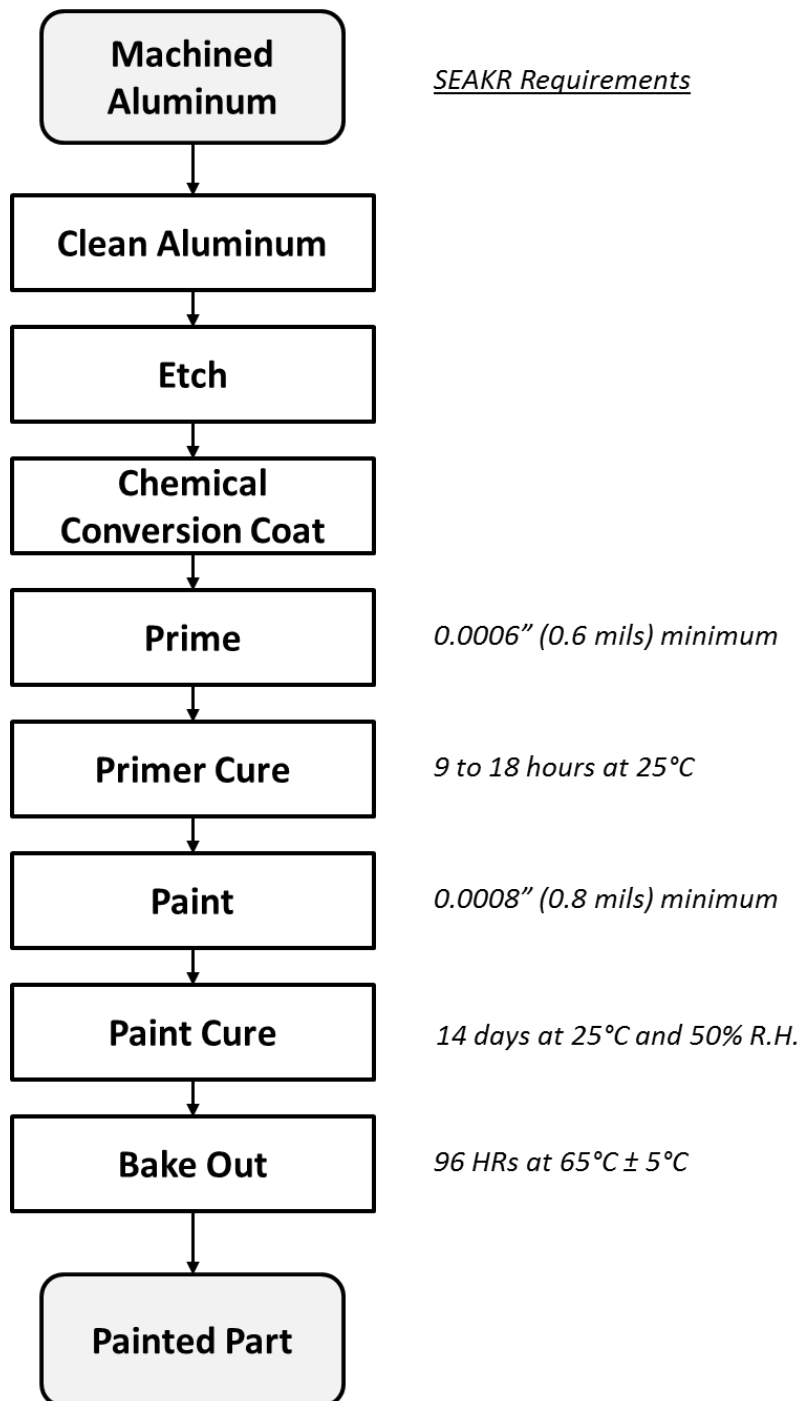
Machined Aluminum

SEAKR Requirements

Clean Aluminum

Etch

Chemical Conversion Coat

Prime

0.0006" (0.6 mils) minimum

Primer Cure

9 to 18 hours at 25°C

Paint

0.0008" (0.8 mils) minimum

Paint Cure

14 days at 25°C and 50% R.H.

Bake Out

96 HRs at 65°C ± 5°C

Painted Part